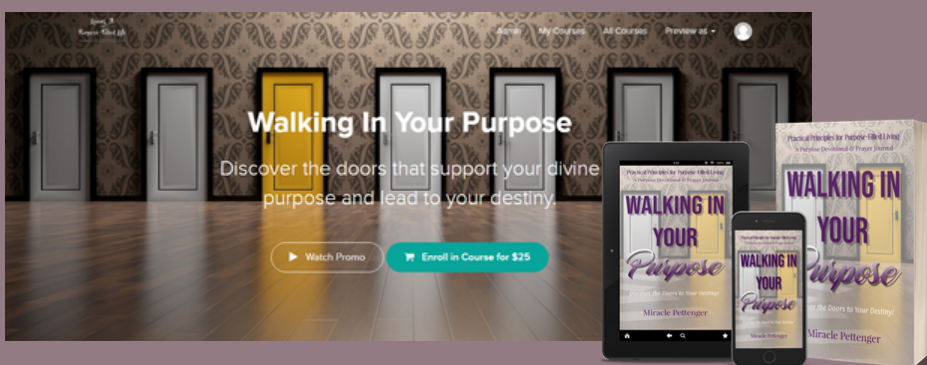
Living A Purpose Filled Life

Admin My Courses All Courses Preview as

Walking In Your Purpose

Discover the doors that support your divine purpose and lead to your destiny.

Watch Promo

Enroll in Course for $25

Practical Principles for Purpose-Filled Living
A Purpose Devotional & Prayer Journal
WALKING IN YOUR Purpose
Discover the Doors to Your Destiny!
Miracle Pettenger

Practical Principles for Purpose-Filled Living
A Purpose Devotional & Prayer Journal
WALKING IN YOUR Purpose
Discover the Doors to Your Destiny!
Miracle Pettenger

Practical Principles for Purpose-Filled Living
WALKING IN YOUR Purpose
Miracle Pettenger